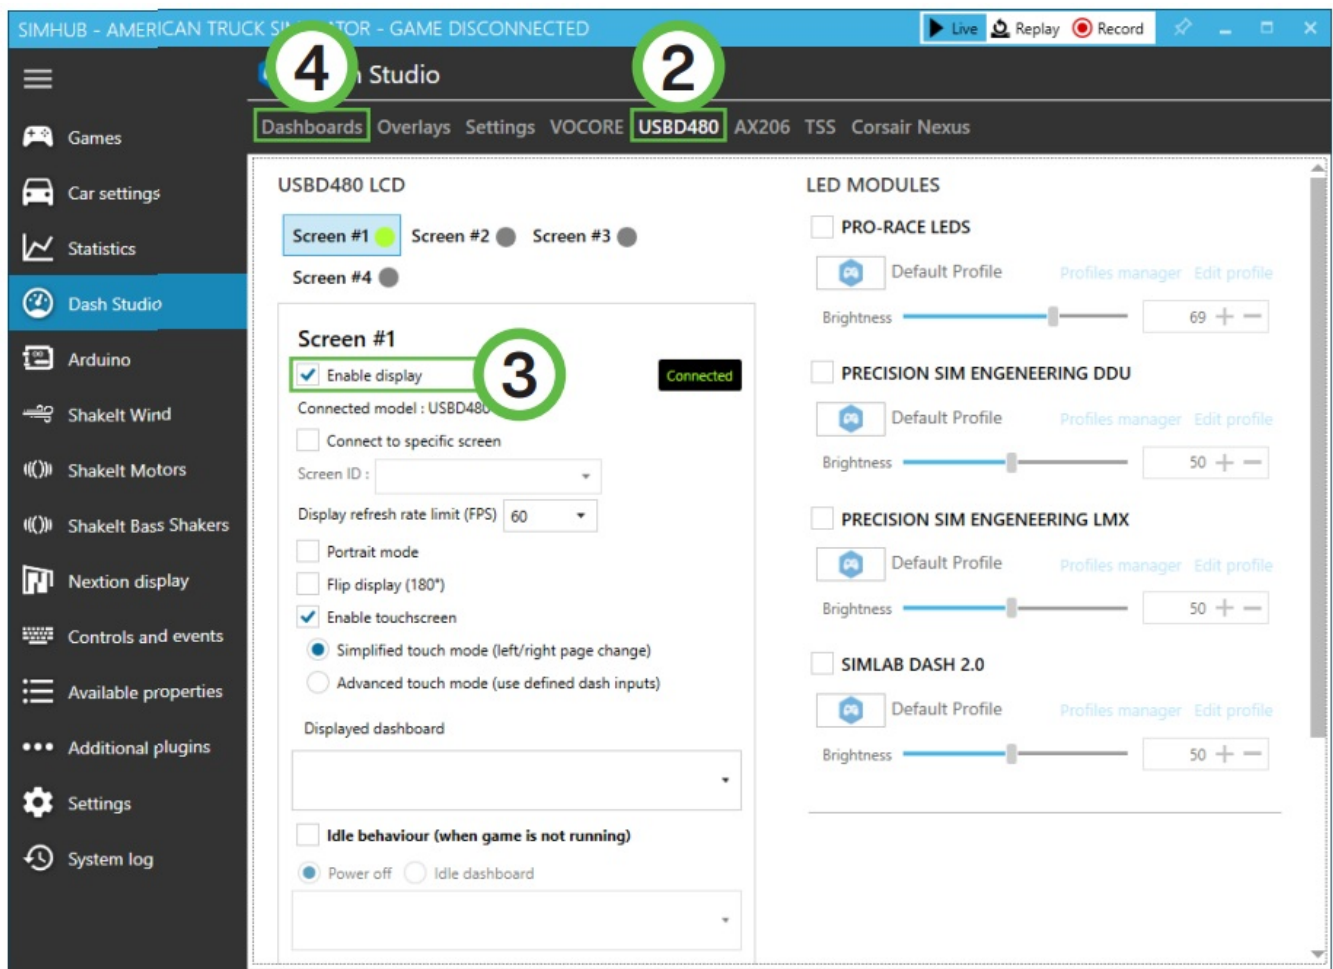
SIMHUB - AMERICAN TRUCK SI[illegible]TOR - GAME DISCONNECTED

Live Replay Record

4 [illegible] Studio 2

Dashboards Overlays Settings VOCORE USBD480 AX206 TSS Corsair Nexus

Games
Car settings
Statistics
Dash Studio
Arduino
ShakeIt Wind
ShakeIt Motors
ShakeIt Bass Shakers
Nextion display
Controls and events
Available properties
Additional plugins
Settings
System log

USBD480 LCD

Screen #1 Screen #2 Screen #3
Screen #4

Screen #1

Enable display 3 Connected

Connected model : USBD48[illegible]

Connect to specific screen

Screen ID :

Display refresh rate limit (FPS) 60

Portrait mode

Flip display (180°)

Enable touchscreen

Simplified touch mode (left/right page change)

Advanced touch mode (use defined dash inputs)

Displayed dashboard

Idle behaviour (when game is not running)

Power off Idle dashboard

LED MODULES

PRO-RACE LEDS
Default Profile Profiles manager Edit profile
Brightness 69

PRECISION SIM ENGENEERING DDU
Default Profile Profiles manager Edit profile
Brightness 50

PRECISION SIM ENGENEERING LMX
Default Profile Profiles manager Edit profile
Brightness 50

SIMLAB DASH 2.0
Default Profile Profiles manager Edit profile
Brightness 50